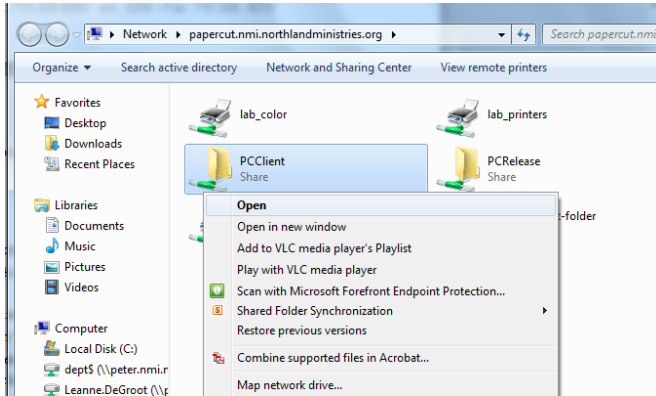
Network ▸ papercut.nmi.northlandministries.org ▸

Search papercut.nmi.

Organize ▾ Search active directory Network and Sharing Center View remote printers

Favorites
Desktop
Downloads
Recent Places

Libraries
Documents
Music
Pictures
Videos

Computer
Local Disk (C:)
dept$ (\\peter.nmi.r
Leanne.DeGroot (\\p

lab_color

lab_printers

PCClient
Share

PCRelease
Share

-folder

Open
Open in new window
Add to VLC media player's Playlist
Play with VLC media player
Scan with Microsoft Forefront Endpoint Protection...
Shared Folder Synchronization
Restore previous versions
Combine supported files in Acrobat...
Map network drive...